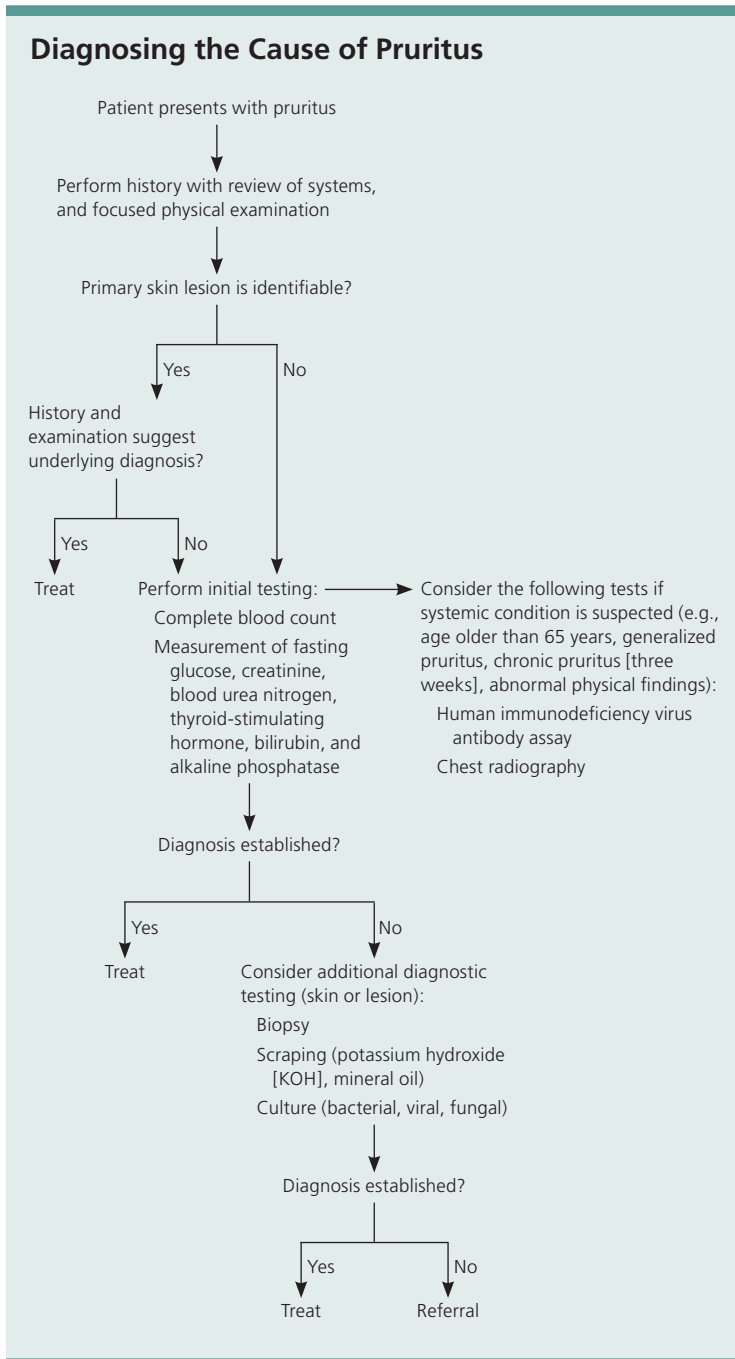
Diagnosing the Cause of Pruritus

Patient presents with pruritus

Perform history with review of systems, and focused physical examination

Primary skin lesion is identifiable?

Yes

No

History and examination suggest underlying diagnosis?

Yes

No

Treat

Perform initial testing:

Complete blood count

Measurement of fasting glucose, creatinine, blood urea nitrogen, thyroid-stimulating hormone, bilirubin, and alkaline phosphatase

Consider the following tests if systemic condition is suspected (e.g., age older than 65 years, generalized pruritus, chronic pruritus [three weeks], abnormal physical findings):

Human immunodeficiency virus antibody assay

Chest radiography

Diagnosis established?

Yes

No

Treat

Consider additional diagnostic testing (skin or lesion):

Biopsy

Scraping (potassium hydroxide [KOH], mineral oil)

Culture (bacterial, viral, fungal)

Diagnosis established?

Yes

No

Treat

Referral